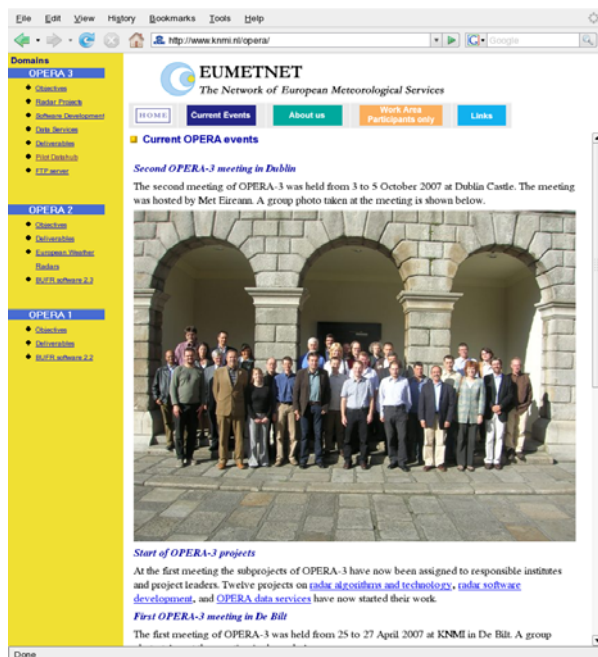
File Edit View History Bookmarks Tools Help

http://www.knmi.nl/opera/

Google

Domains

OPERA 3

Objectives

Radar Projects

Software Development

Data Services

Deliverables

Pilot Datahub

FTP server

OPERA 2

Objectives

Deliverables

European Weather Radars

BUFR software 2.3

OPERA 1

Objectives

Deliverables

BUFR software 2.2

EUMETNET
The Network of European Meteorological Services

HOME | Current Events | About us | Work Area Participants only | Links

Current OPERA events

Second OPERA-3 meeting in Dublin

The second meeting of OPERA-3 was held from 3 to 5 October 2007 at Dublin Castle. The meeting was hosted by Met Eireann. A group photo taken at the meeting is shown below.

Start of OPERA-3 projects

At the first meeting the subprojects of OPERA-3 have now been assigned to responsible institutes and project leaders. Twelve projects on radar algorithms and technology, radar software development, and OPERA data services have now started their work.

First OPERA-3 meeting in De Bilt

The first meeting of OPERA-3 was held from 25 to 27 April 2007 at KNMI in De Bilt. A group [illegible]

Done